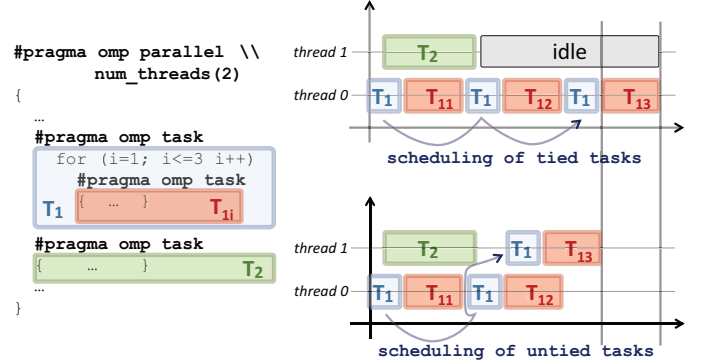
#pragma omp parallel \\
num_threads(2)
{
…
#pragma omp task
for (i=1; i<=3 i++)
#pragma omp task
$T_1$ { … } $T_{1i}$
#pragma omp task
{ … } $T_2$
…
}

thread 1 $T_2$ idle
thread 0 $T_1$ $T_{11}$ $T_1$ $T_{12}$ $T_1$ $T_{13}$
scheduling of tied tasks

thread 1 $T_2$ $T_1$ $T_{13}$
thread 0 $T_1$ $T_{11}$ $T_1$ $T_{12}$
scheduling of untied tasks